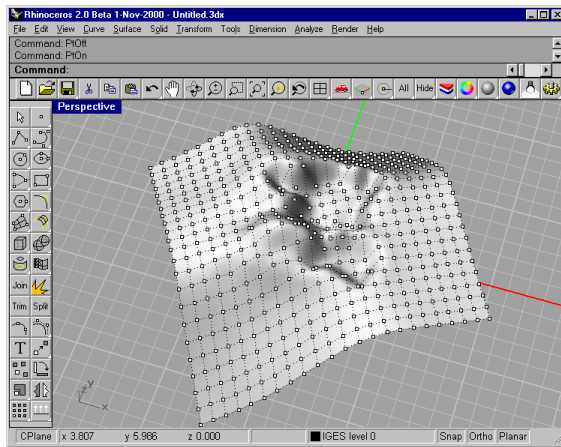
Rhinoceros 2.0 Beta 1-Nov-2000 - Untitled.3dx

File Edit View Curve Surface Solid Transform Tools Dimension Analyze Render Help

Command: PtOff
Command: PtOn
Command:

All Hide

Perspective

Join Trim Split

T

CPlane x 3.807 y 5.986 z 0.000 IGES level 0 Snap Ortho Planar